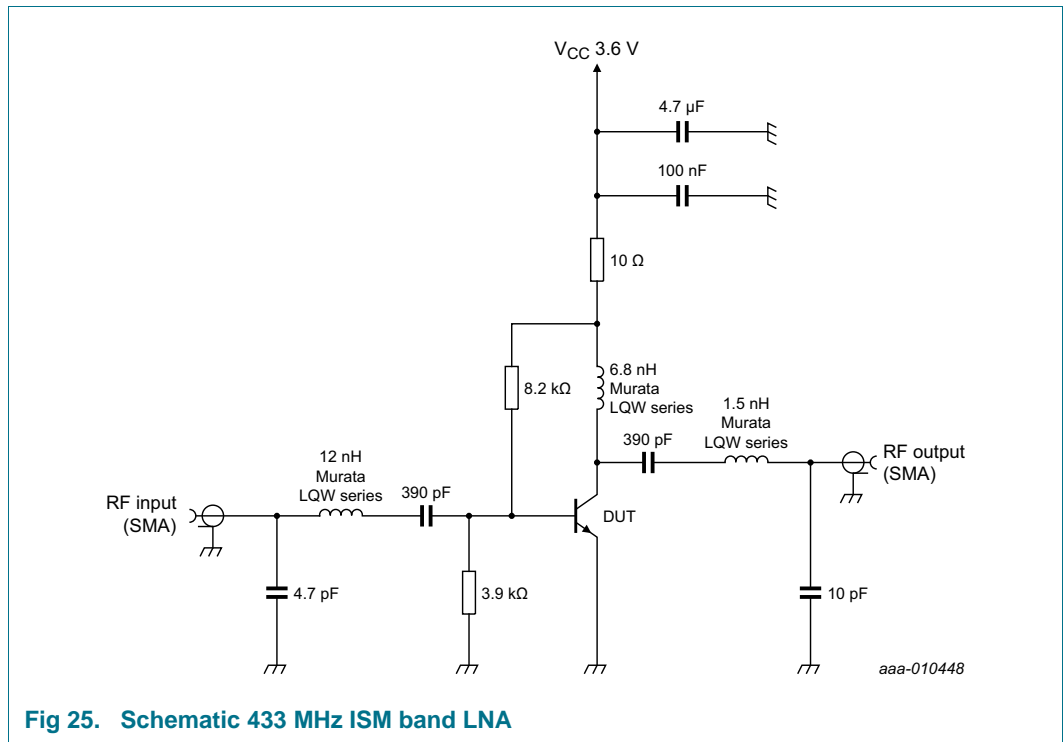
$V_{CC}$ 3.6 V

4.7 μF

100 nF

10 Ω

8.2 kΩ

6.8 nH
Murata
LQW series

1.5 nH
Murata
LQW series

390 pF

RF output
(SMA)

12 nH
Murata
LQW series

390 pF

RF input
(SMA)

DUT

4.7 pF

3.9 kΩ

10 pF

aaa-010448

Fig 25. Schematic 433 MHz ISM band LNA